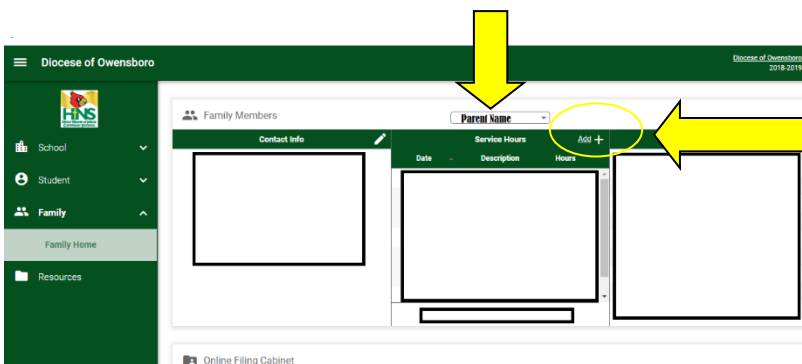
Diocese of Owensboro

Diocese of Owensboro
2018-2019

HNS

School

Student

Family

Family Home

Resources

Family Members

Parent Name

Contact Info

Service Hours

Add +

Date

Description

Hours

Online Filing Cabinet